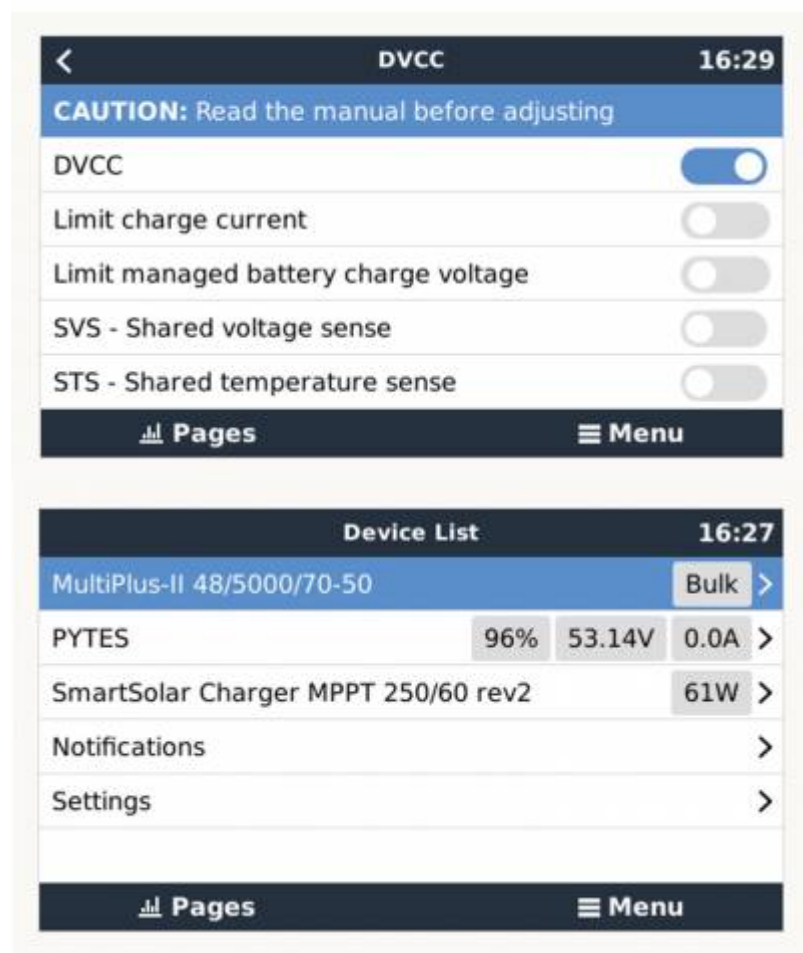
<
DVCC
16:29

CAUTION: Read the manual before adjusting

DVCC

Limit charge current

Limit managed battery charge voltage

SVS - Shared voltage sense

STS - Shared temperature sense

Pages
Menu

Device List
16:27

MultiPlus-II 48/5000/70-50
Bulk >

PYTES
96%
53.14V
0.0A >

SmartSolar Charger MPPT 250/60 rev2
61W >

Notifications >

Settings >

Pages
Menu